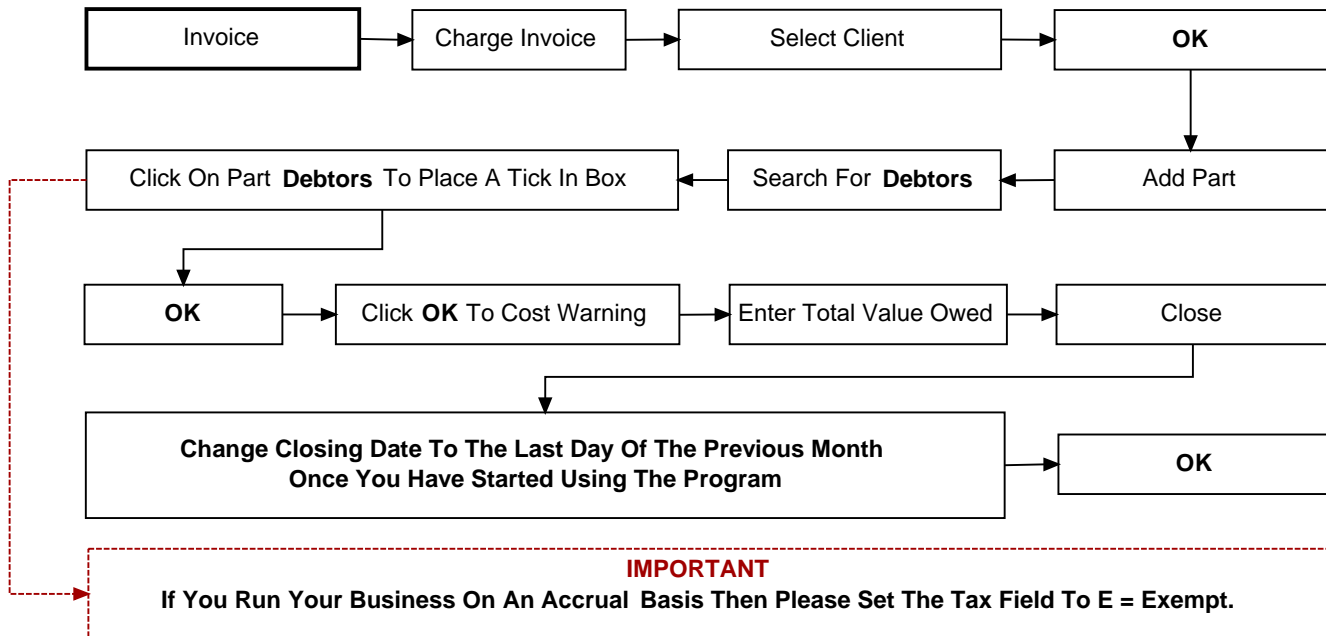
Invoice

Charge Invoice

Select Client

OK

Add Part

Search For Debtors

Click On Part Debtors To Place A Tick In Box

OK

Click OK To Cost Warning

Enter Total Value Owed

Close

Change Closing Date To The Last Day Of The Previous Month Once You Have Started Using The Program

OK

IMPORTANT
If You Run Your Business On An Accrual Basis Then Please Set The Tax Field To E = Exempt.